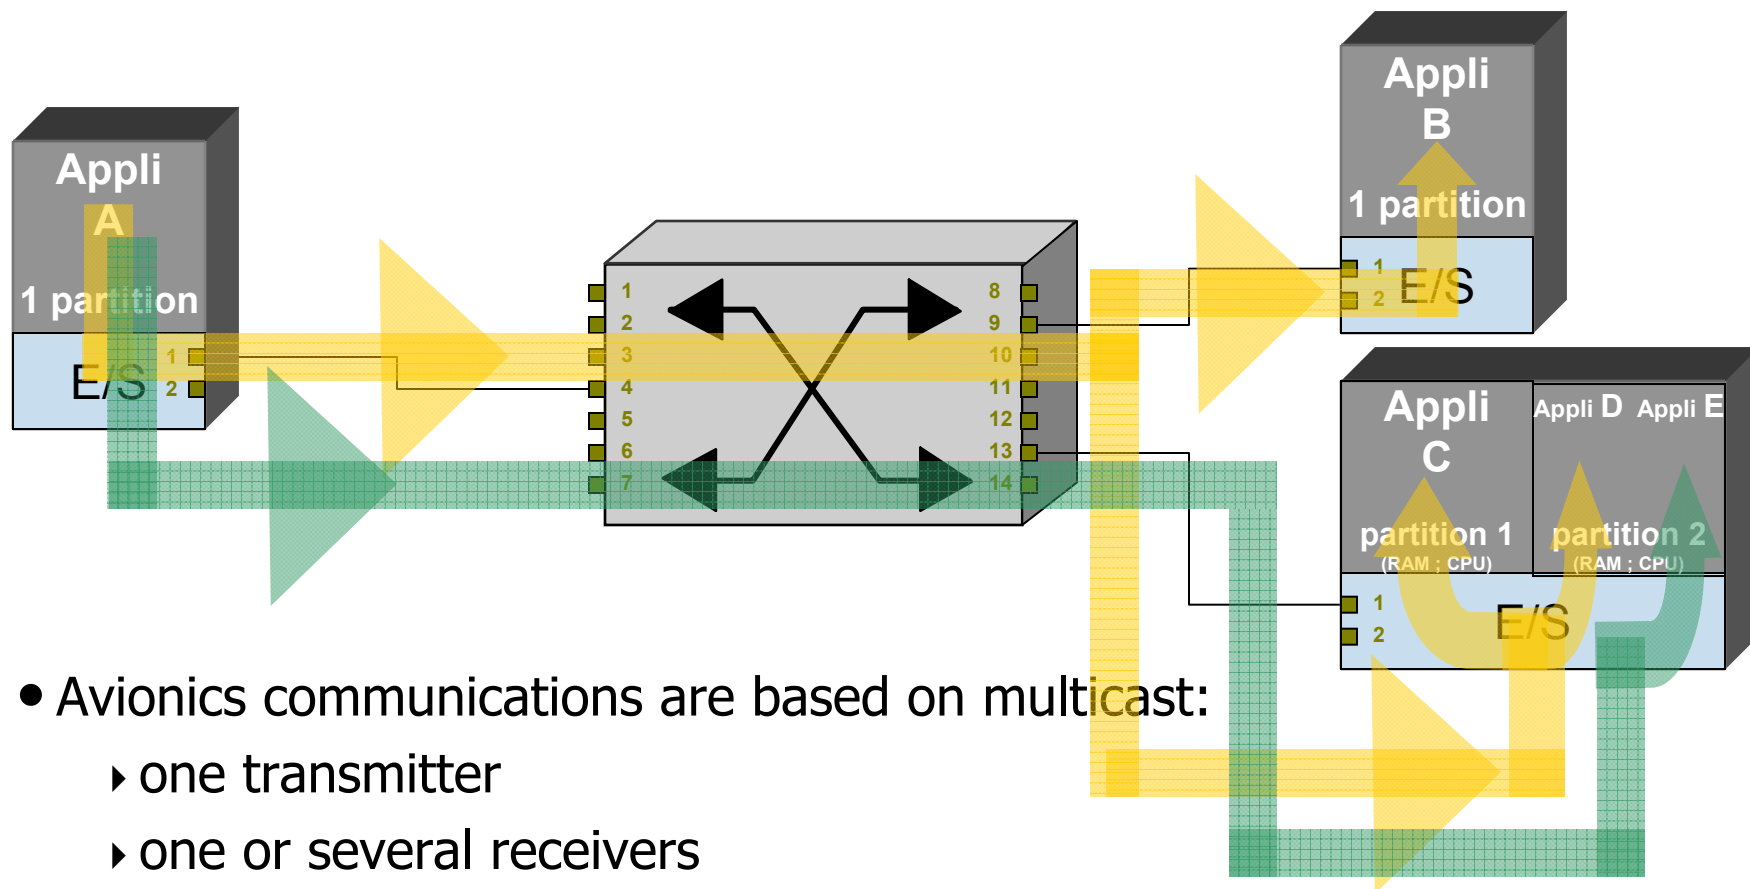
Appli
A

1 partition

E/S
1
2

1
2
3
4
5
6
7

8
9
10
11
12
13
14

Appli
B

1 partition

1
2
E/S

Appli
C

partition 1
(RAM ; CPU)

Appli D Appli E

partition 2
(RAM ; CPU)

1
2
E/S

• Avionics communications are based on multicast:
‣ one transmitter
‣ one or several receivers